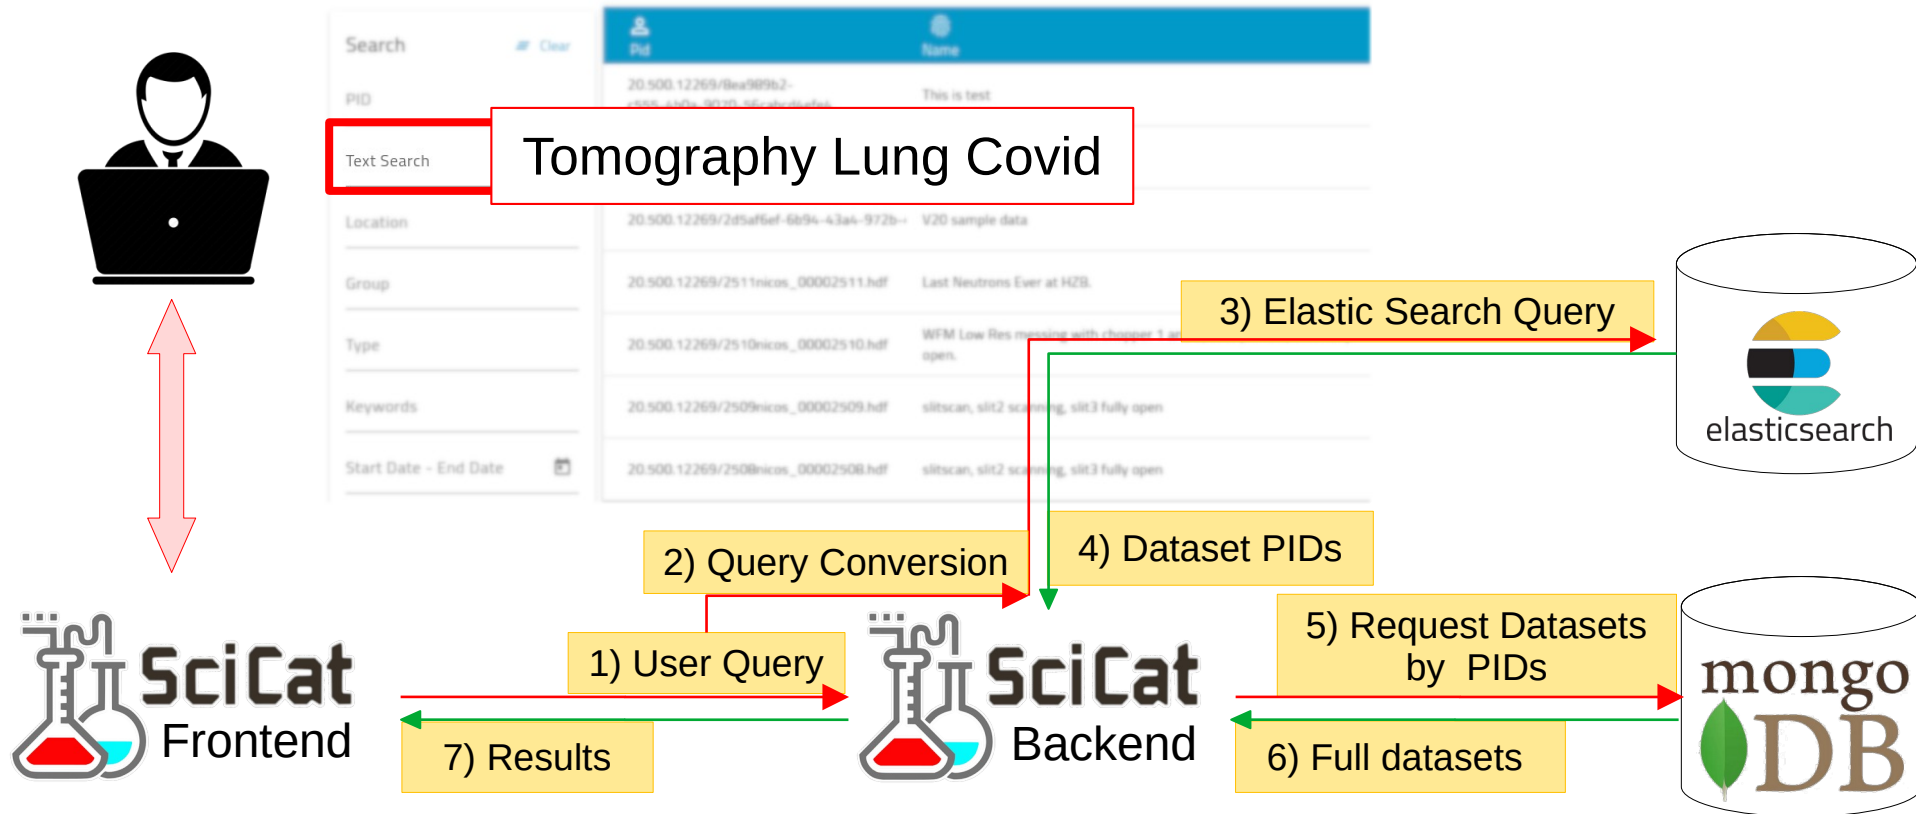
Search Clear

PID

Text Search

Location

Group

Type

Keywords

Start Date - End Date

| Pid | Name |
|---|---|
| 20.500.12269/8ea989b2-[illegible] | This is test |
| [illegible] | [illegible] |
| 20.500.12269/2d5af6ef-6b94-43a4-972b- | V20 sample data |
| 20.500.12269/2511nicos_00002511.hdf | Last Neutrons Ever at HZB. |
| 20.500.12269/2510nicos_00002510.hdf | WFM Low Res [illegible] open. |
| 20.500.12269/2509nicos_00002509.hdf | slitscan, slit2 scanning, slit3 fully open |
| 20.500.12269/2508nicos_00002508.hdf | slitscan, slit2 scanning, slit3 fully open |

Tomography Lung Covid

3) Elastic Search Query

elasticsearch

2) Query Conversion

4) Dataset PIDs

5) Request Datasets by PIDs

1) User Query

SciCat Frontend

SciCat Backend

mongo DB

7) Results

6) Full datasets